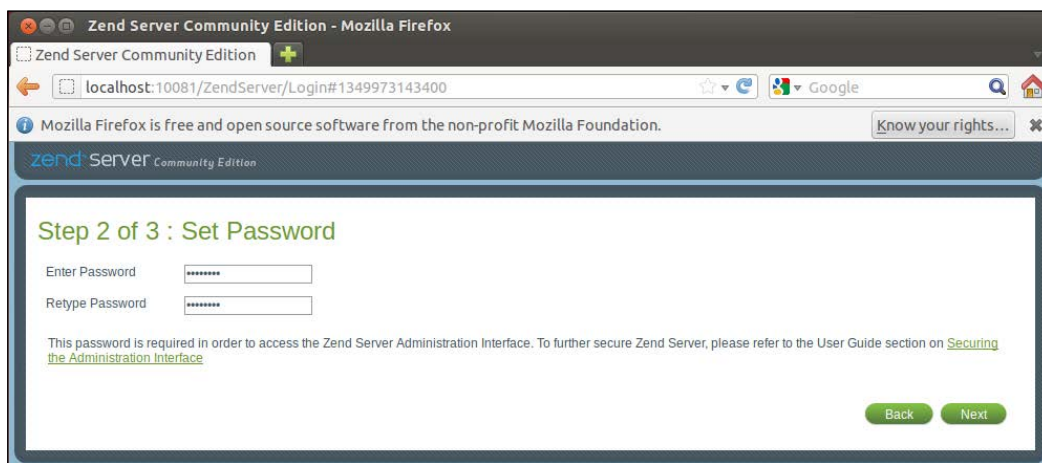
Zend Server Community Edition - Mozilla Firefox

Zend Server Community Edition

localhost:10081/ZendServer/Login#1349973143400

Google

Mozilla Firefox is free and open source software from the non-profit Mozilla Foundation.

Know your rights...

zend server Community Edition

Step 2 of 3 : Set Password

Enter Password ••••••••

Retype Password ••••••••

This password is required in order to access the Zend Server Administration Interface. To further secure Zend Server, please refer to the User Guide section on Securing the Administration Interface

Back Next